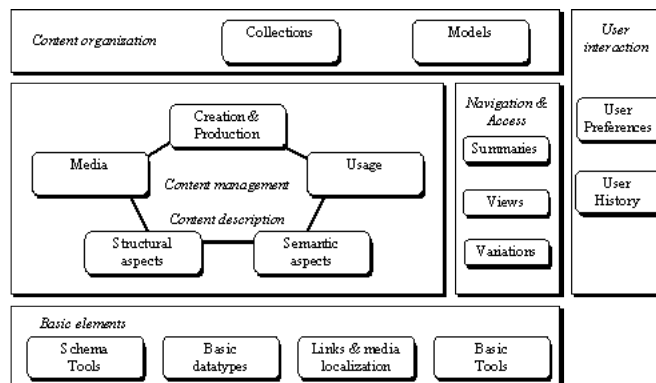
Content organization

Collections

Models

User interaction

User Preferences

User History

Creation & Production

Media

Usage

Content management

Content description

Structural aspects

Semantic aspects

Navigation & Access

Summaries

Views

Variations

Basic elements

Schema Tools

Basic datatypes

Links & media localization

Basic Tools